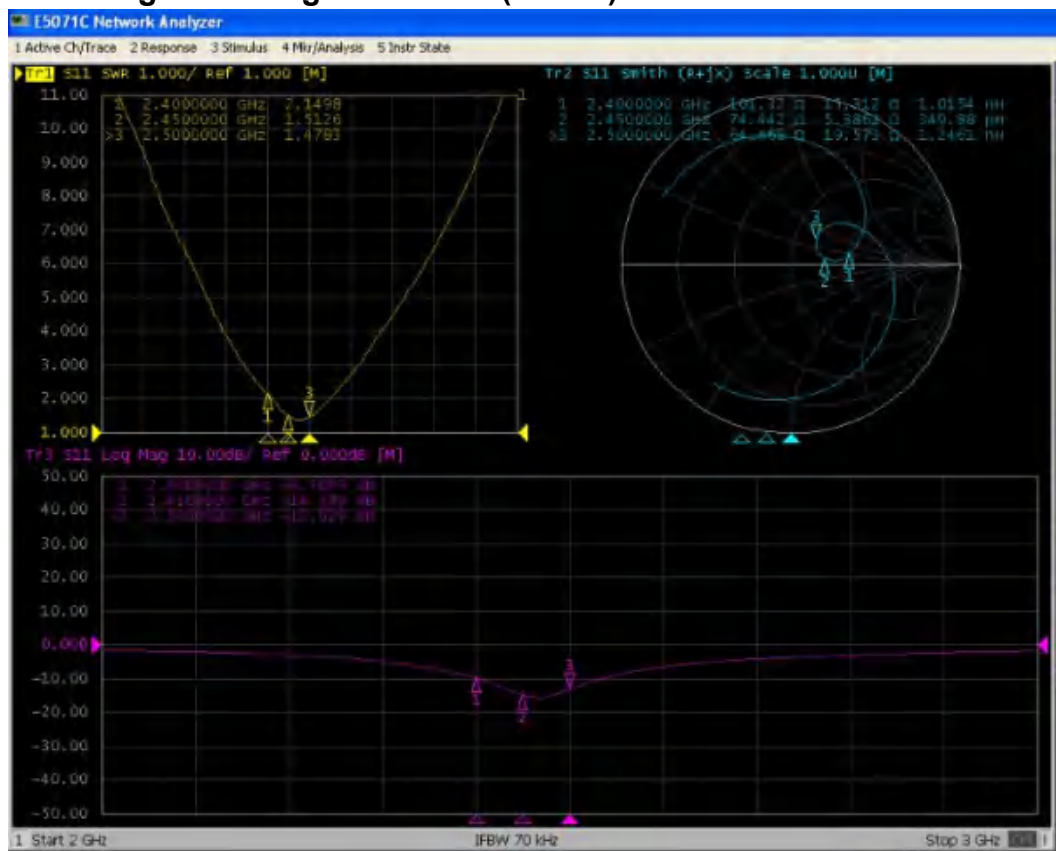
E5071C Network Analyzer

1 Active Ch/Trace 2 Response 3 Stimulus 4 Mkr/Analysis 5 Instr State

Tr1 S11 SWR 1.000/ Ref 1.000 [M]

11.00
10.00
9.000
8.000
7.000
6.000
5.000
4.000
3.000
2.000
1.000

1 2.4000000 GHz 2.1498
2 2.4500000 GHz 1.5126
>3 2.5000000 GHz 1.4783

1

Tr2 S11 Smith (R+jx) Scale 1.000U [M]

1 2.4000000 GHz 101.37 Ω 11.312 Ω 1.0154 nH
2 2.4500000 GHz 74.442 Ω 5.3863 Ω 349.98 pH
>3 2.5000000 GHz 64.466 Ω 19.573 Ω 1.2461 nH

Tr3 S11 Log Mag 10.00dB/ Ref 0.000dB [M]

50.00
40.00
30.00
20.00
10.00
0.000
-10.00
-20.00
-30.00
-40.00
-50.00

1 2.4000000 GHz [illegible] dB
2 2.4500000 GHz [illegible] dB
>3 2.5000000 GHz -15.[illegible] dB

1 Start 2 GHz IFBW 70 kHz Stop 3 GHz